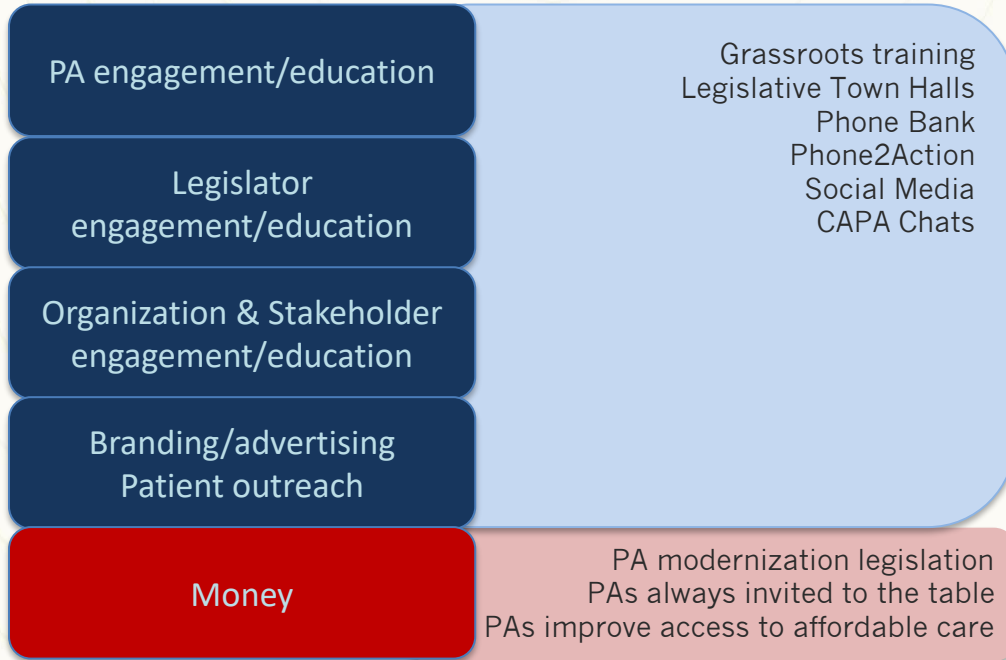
PA engagement/education

Legislator engagement/education

Organization & Stakeholder engagement/education

Branding/advertising
Patient outreach

Grassroots training
Legislative Town Halls
Phone Bank
Phone2Action
Social Media
CAPA Chats

Money

PA modernization legislation
PAs always invited to the table
PAs improve access to affordable care